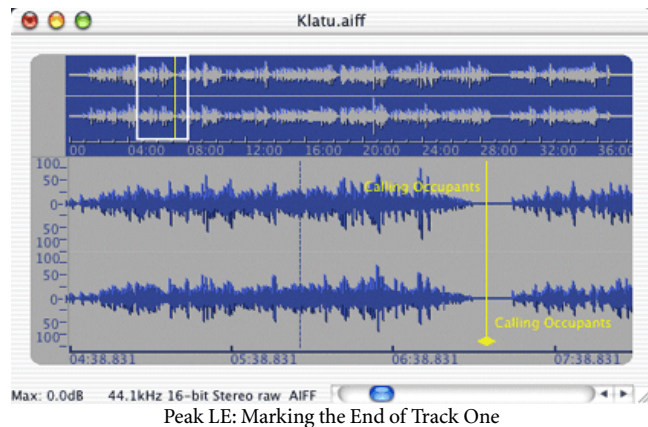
Klatu.aiff

00 04:00 08:00 12:00 16:00 20:00 24:00 28:00 32:00 36:00

100
50
0
50
100
100
50
0
50
100

Calling Occupants

Calling Occupants

04:38.831 05:38.831 06:38.831 07:38.831

Max: 0.0dB 44.1kHz 16-bit Stereo raw AIFF

Peak LE: Marking the End of Track One